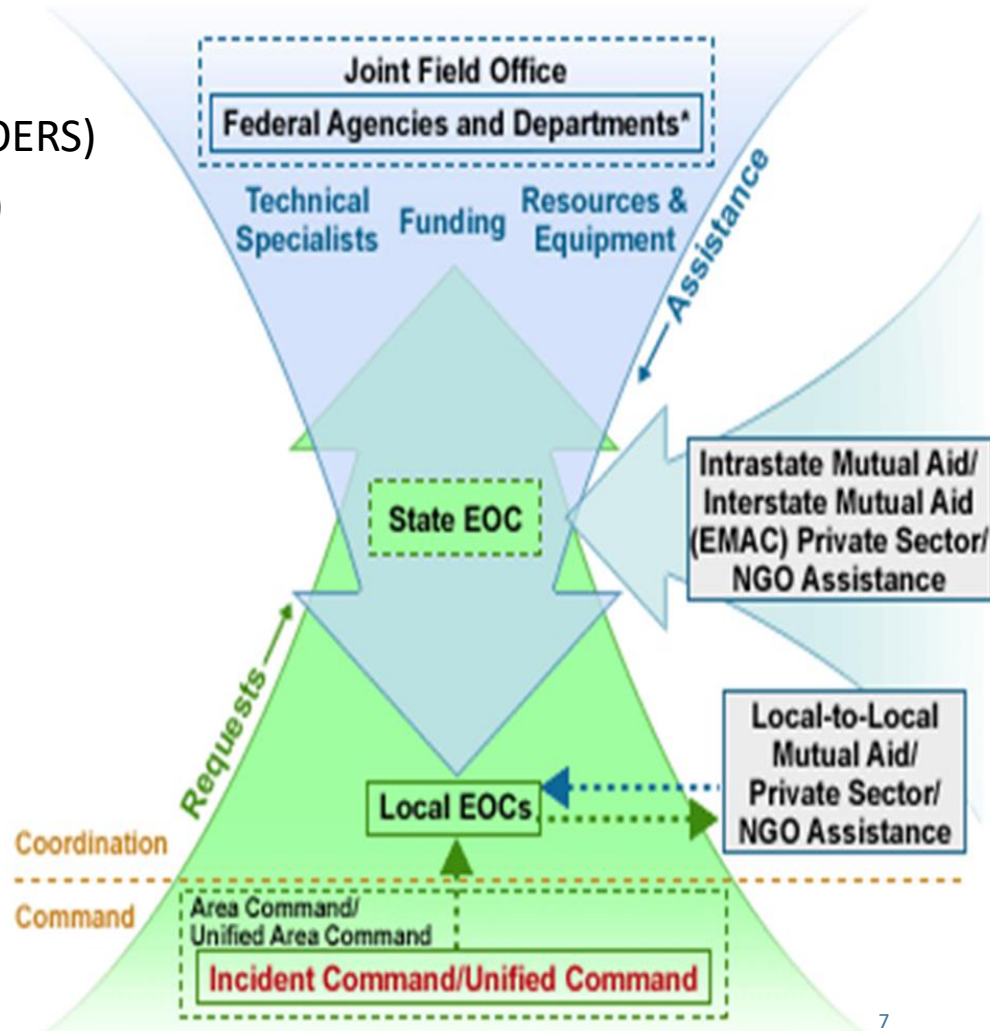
DERS)

Joint Field Office

Federal Agencies and Departments*

Technical Specialists

Funding

Resources & Equipment

Assistance

State EOC

Intrastate Mutual Aid/ Interstate Mutual Aid (EMAC) Private Sector/ NGO Assistance

Requests

Local EOCs

Local-to-Local Mutual Aid/ Private Sector/ NGO Assistance

Coordination

Command

Area Command/ Unified Area Command

Incident Command/Unified Command

7